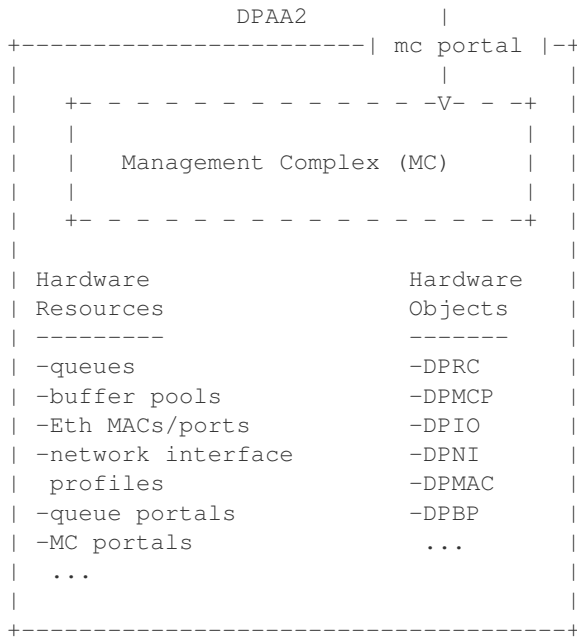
```
          DPAA2                |
+----------------------| mc portal |-+
|                              |       |
|   +- - - - - - - - - - - - -V- - -+  |
|   |                              |   |
|   |   Management Complex (MC)    |   |
|   |                              |   |
|   +- - - - - - - - - - - - - - - +   |
|                                      |
| Hardware                   Hardware  |
| Resources                  Objects   |
| ---------                  -------   |
| -queues                    -DPRC     |
| -buffer pools              -DPMCP    |
| -Eth MACs/ports            -DPIO     |
| -network interface         -DPNI     |
|  profiles                  -DPMAC    |
| -queue portals             -DPBP     |
| -MC portals                 ...      |
|  ...                                 |
|                                      |
+--------------------------------------+
```